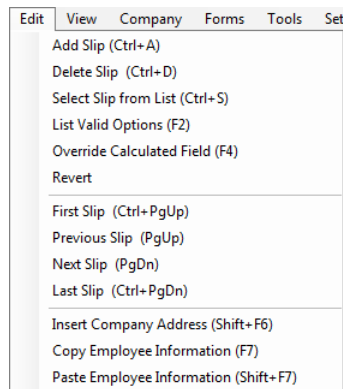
Edit View Company Forms Tools Set

Add Slip (Ctrl+A)
Delete Slip (Ctrl+D)
Select Slip from List (Ctrl+S)
List Valid Options (F2)
Override Calculated Field (F4)
Revert

First Slip (Ctrl+PgUp)
Previous Slip (PgUp)
Next Slip (PgDn)
Last Slip (Ctrl+PgDn)

Insert Company Address (Shift+F6)
Copy Employee Information (F7)
Paste Employee Information (Shift+F7)